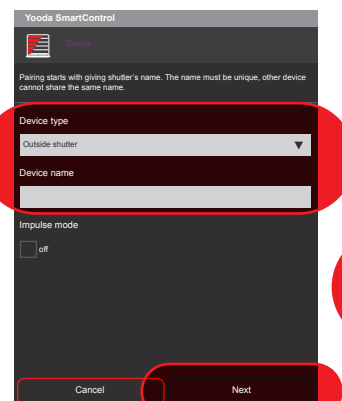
Yooda SmartControl

Device

Pairing starts with giving shutter's name. The name must be unique, other device cannot share the same name.

Device type

Outside shutter

Device name

Impulse mode

off

Cancel

Next